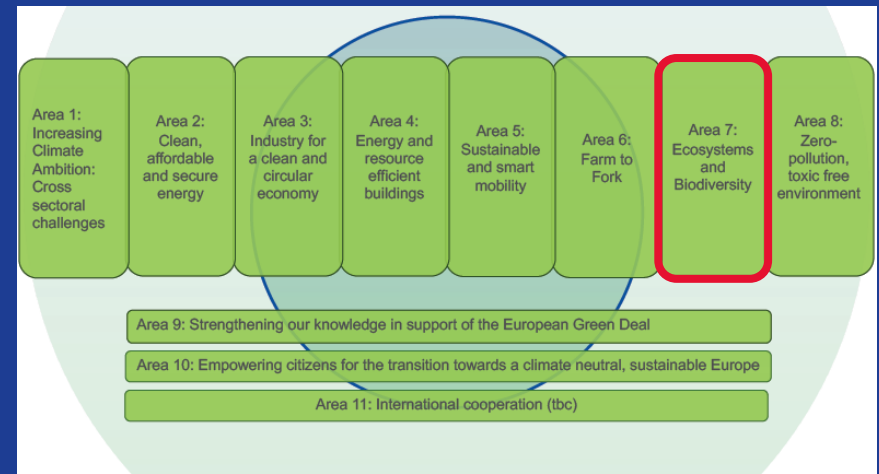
Area 1: Increasing Climate Ambition: Cross sectoral challenges

Area 2: Clean, affordable and secure energy

Area 3: Industry for a clean and circular economy

Area 4: Energy and resource efficient buildings

Area 5: Sustainable and smart mobility

Area 6: Farm to Fork

Area 7: Ecosystems and Biodiversity

Area 8: Zero-pollution, toxic free environment

Area 9: Strengthening our knowledge in support of the European Green Deal

Area 10: Empowering citizens for the transition towards a climate neutral, sustainable Europe

Area 11: International cooperation (tbc)